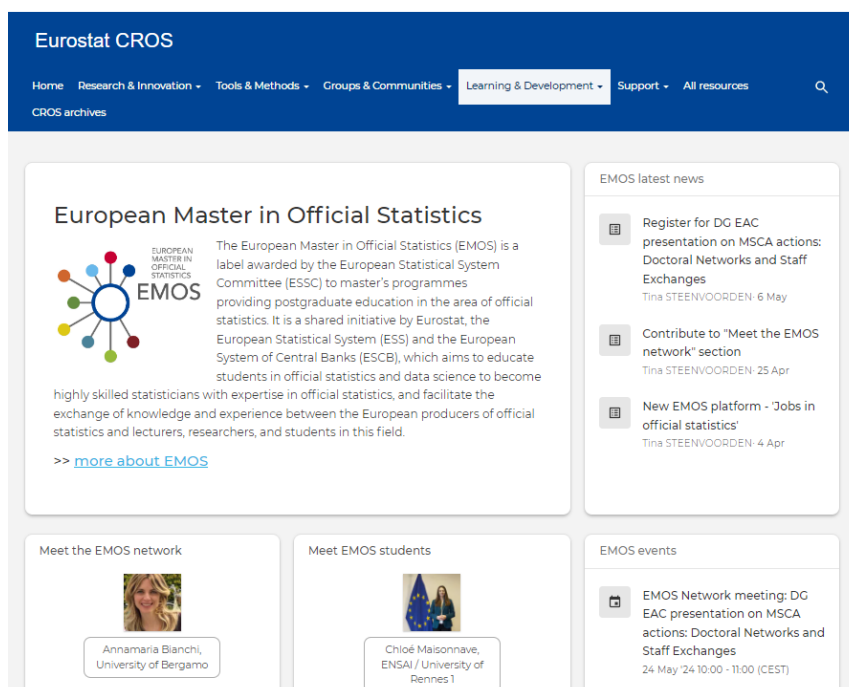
Eurostat CROS

Home Research & Innovation Tools & Methods Groups & Communities Learning & Development Support All resources

CROS archives

European Master in Official Statistics

EUROPEAN MASTER IN OFFICIAL STATISTICS EMOS

The European Master in Official Statistics (EMOS) is a label awarded by the European Statistical System Committee (ESSC) to master's programmes providing postgraduate education in the area of official statistics. It is a shared initiative by Eurostat, the European Statistical System (ESS) and the European System of Central Banks (ESCB), which aims to educate students in official statistics and data science to become highly skilled statisticians with expertise in official statistics, and facilitate the exchange of knowledge and experience between the European producers of official statistics and lecturers, researchers, and students in this field.

>> more about EMOS

EMOS latest news

Register for DG EAC presentation on MSCA actions: Doctoral Networks and Staff Exchanges
Tina STEENVOORDEN· 6 May

Contribute to "Meet the EMOS network" section
Tina STEENVOORDEN· 25 Apr

New EMOS platform - 'Jobs in official statistics'
Tina STEENVOORDEN· 4 Apr

Meet the EMOS network

Annamaria Bianchi, University of Bergamo

Meet EMOS students

Chloé Maisonnave, ENSAI / University of Rennes 1

EMOS events

EMOS Network meeting: DG EAC presentation on MSCA actions: Doctoral Networks and Staff Exchanges
24 May '24 10:00 - 11:00 (CEST)